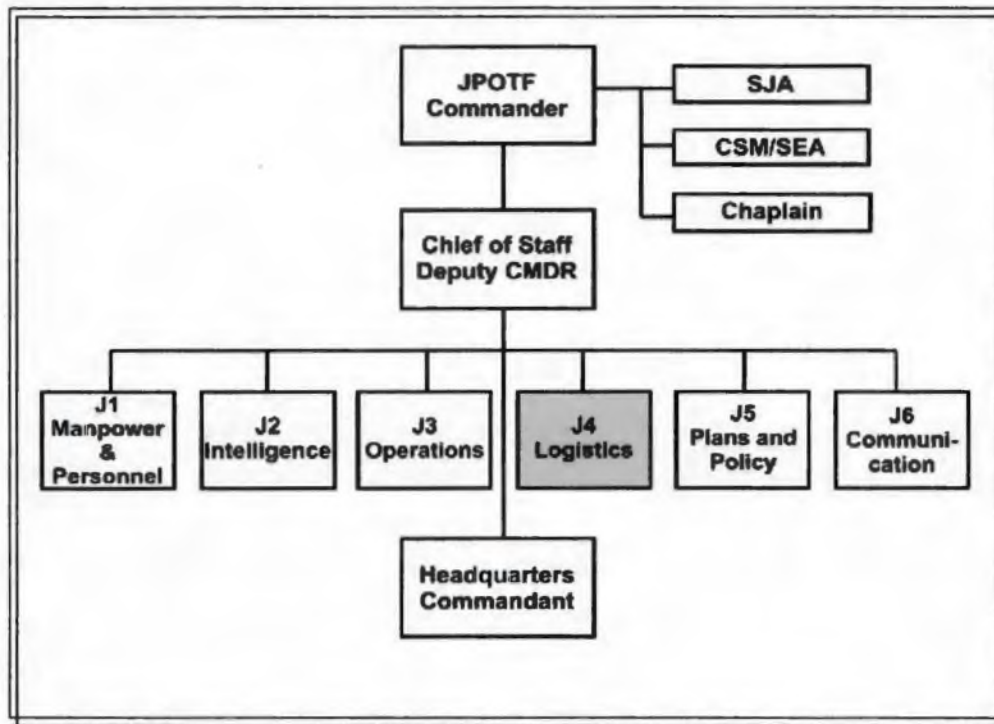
JPOTF Commander

SJA

CSM/SEA

Chaplain

Chief of Staff Deputy CMDR

J1 Manpower & Personnel

J2 Intelligence

J3 Operations

J4 Logistics

J5 Plans and Policy

J6 Communication

Headquarters Commandant